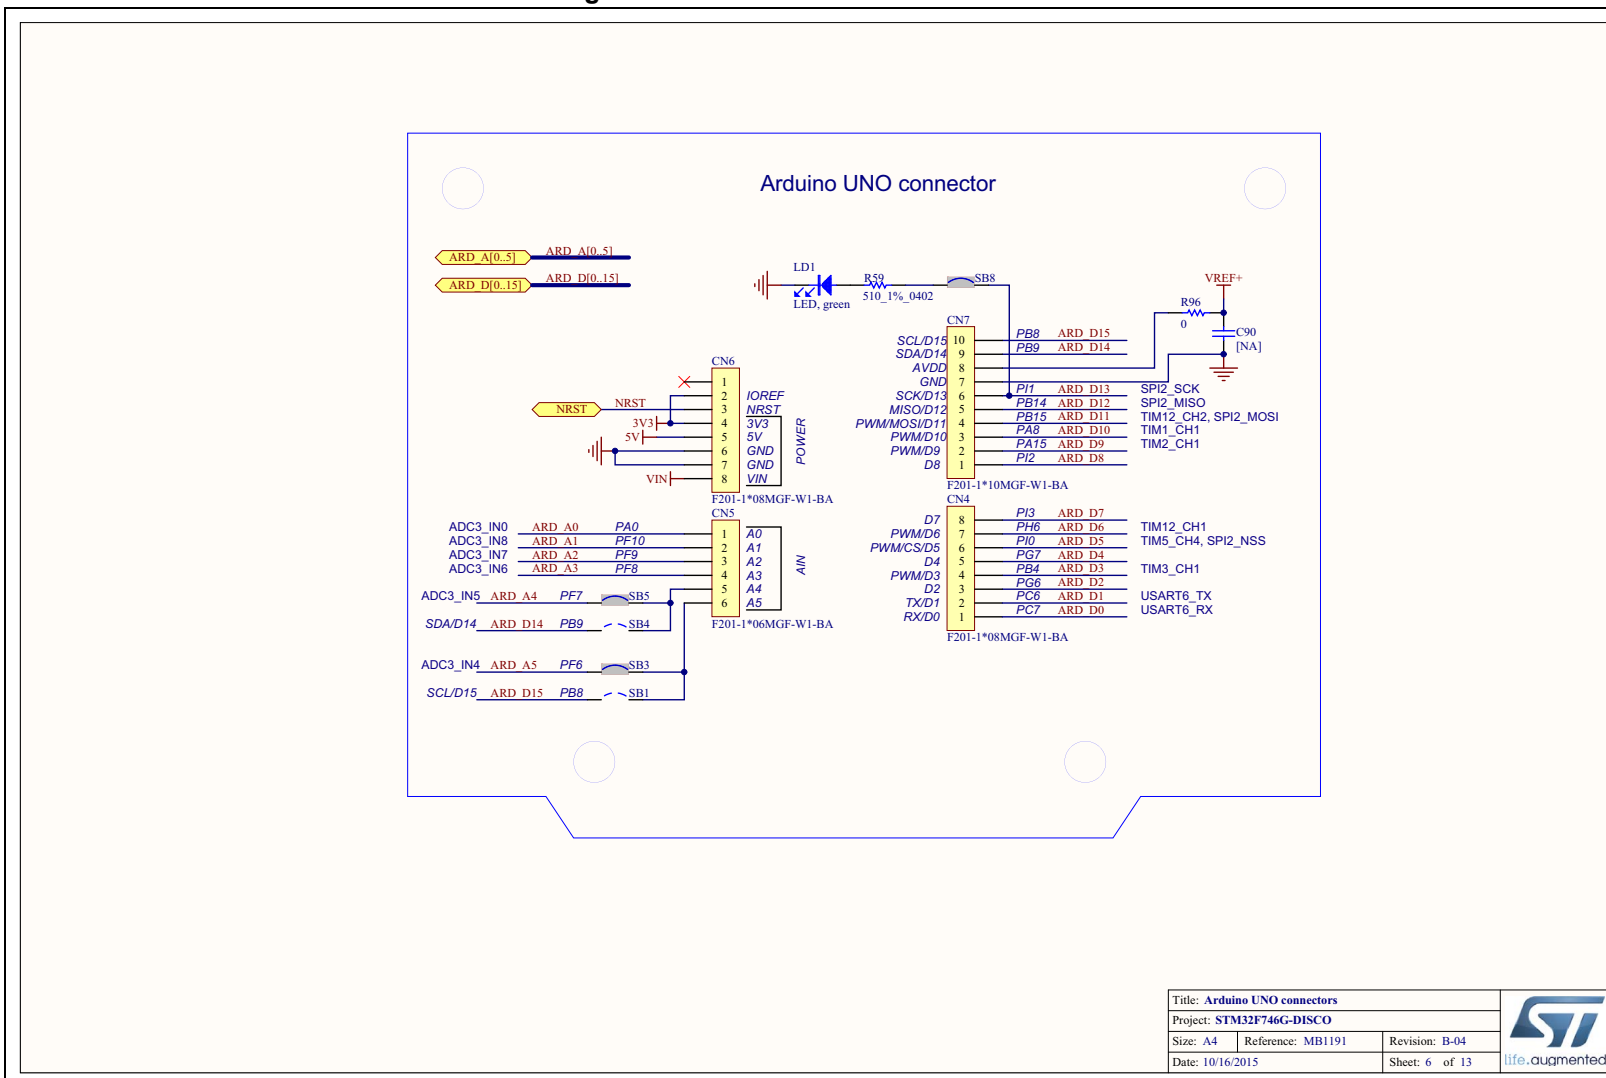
Arduino UNO connector

ARD_A[0..5]
ARD_A[0..5]
ARD_D[0..15]
ARD_D[0..15]

LD1
LED, green
R59
510_1%_0402
SB8
VREF+
R96
0
C90
[NA]

CN7
SCL/D15 10
SDA/D14 9
AVDD 8
GND 7
SCK/D13 6
MISO/D12 5
PWM/MOSI/D11 4
PWM/D10 3
PWM/D9 2
D8 1
F201-1*10MGF-W1-BA

PB8 ARD_D15
PB9 ARD_D14
PI1 ARD_D13 SPI2_SCK
PB14 ARD_D12 SPI2_MISO
PB15 ARD_D11 TIM12_CH2, SPI2_MOSI
PA8 ARD_D10 TIM1_CH1
PA15 ARD_D9 TIM2_CH1
PI2 ARD_D8

CN6
NRST
NRST
3V3
5V
VIN
1
2 IOREF
3 NRST
4 3V3
5 5V
6 GND
7 GND
8 VIN
POWER
F201-1*08MGF-W1-BA

CN5
ADC3_IN0 ARD_A0 PA0 1 A0
ADC3_IN8 ARD_A1 PF10 2 A1
ADC3_IN7 ARD_A2 PF9 3 A2
ADC3_IN6 ARD_A3 PF8 4 A3
ADC3_IN5 ARD_A4 PF7 SB5 5 A4
SDA/D14 ARD_D14 PB9 SB4 6 A5
AIN
F201-1*06MGF-W1-BA
ADC3_IN4 ARD_A5 PF6 SB3
SCL/D15 ARD_D15 PB8 SB1

CN4
D7 8
PWM/D6 7
PWM/CS/D5 6
D4 5
PWM/D3 4
D2 3
TX/D1 2
RX/D0 1
F201-1*08MGF-W1-BA

PI3 ARD_D7
PH6 ARD_D6 TIM12_CH1
PI0 ARD_D5 TIM5_CH4, SPI2_NSS
PG7 ARD_D4
PB4 ARD_D3 TIM3_CH1
PG6 ARD_D2
PC6 ARD_D1 USART6_TX
PC7 ARD_D0 USART6_RX

Title: Arduino UNO connectors
Project: STM32F746G-DISCO
Size: A4 | Reference: MB1191 | Revision: B-04
Date: 10/16/2015 | Sheet: 6 of 13
life.augmented